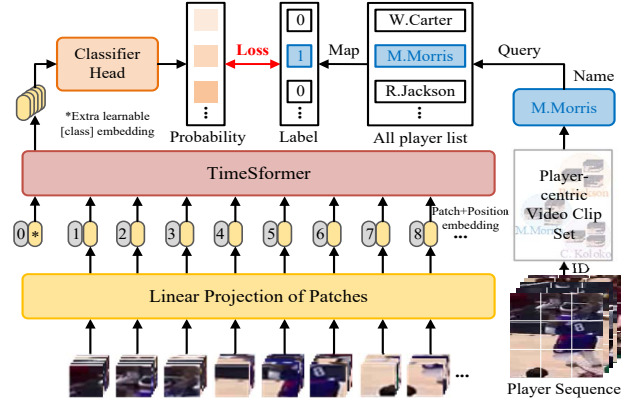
Classifier Head

*Extra learnable [class] embedding

Probability

Loss

0
1
0

Label

Map

W.Carter
M.Morris
R.Jackson

All player list

Query

Name

M.Morris

TimeSformer

Player-centric Video Clip Set

0 *
1
2
3
4
5
6
7
8 ...

Patch+Position embedding

ID

Linear Projection of Patches

...

Player Sequence